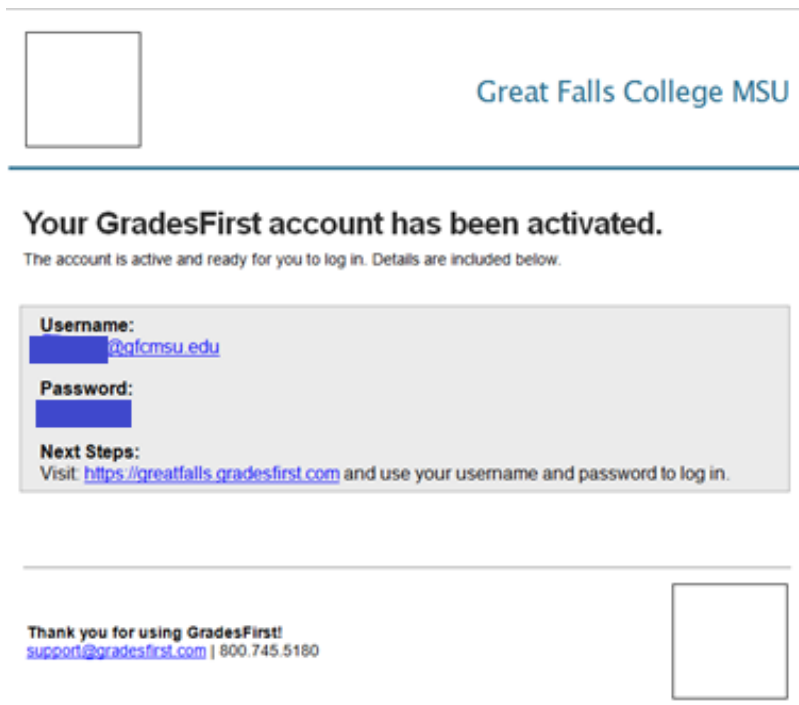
Great Falls College MSU

Your GradesFirst account has been activated.

The account is active and ready for you to log in. Details are included below.

Username:
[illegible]@gfcmsu.edu

Password:
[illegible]

Next Steps:
Visit: https://greatfalls.gradesfirst.com and use your username and password to log in.

Thank you for using GradesFirst!
support@gradesfirst.com | 800.745.5180